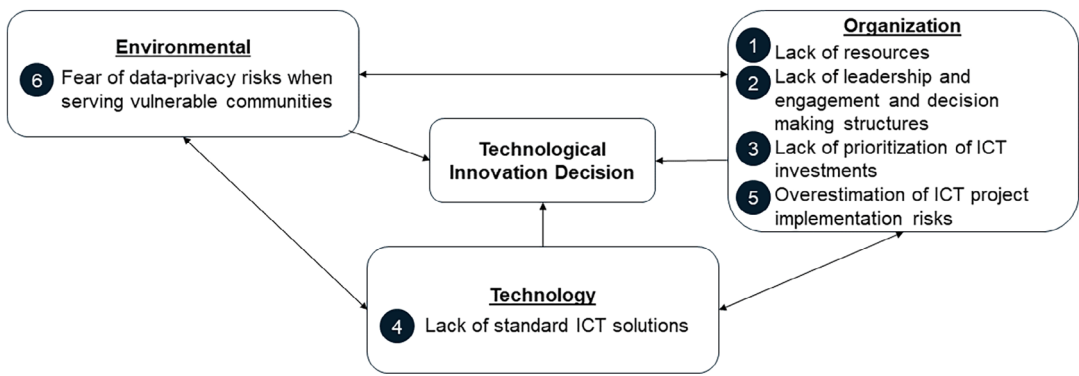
Environmental

6 Fear of data-privacy risks when serving vulnerable communities

Organization

1 Lack of resources

2 Lack of leadership and engagement and decision making structures

3 Lack of prioritization of ICT investments

5 Overestimation of ICT project implementation risks

Technological Innovation Decision

Technology

4 Lack of standard ICT solutions